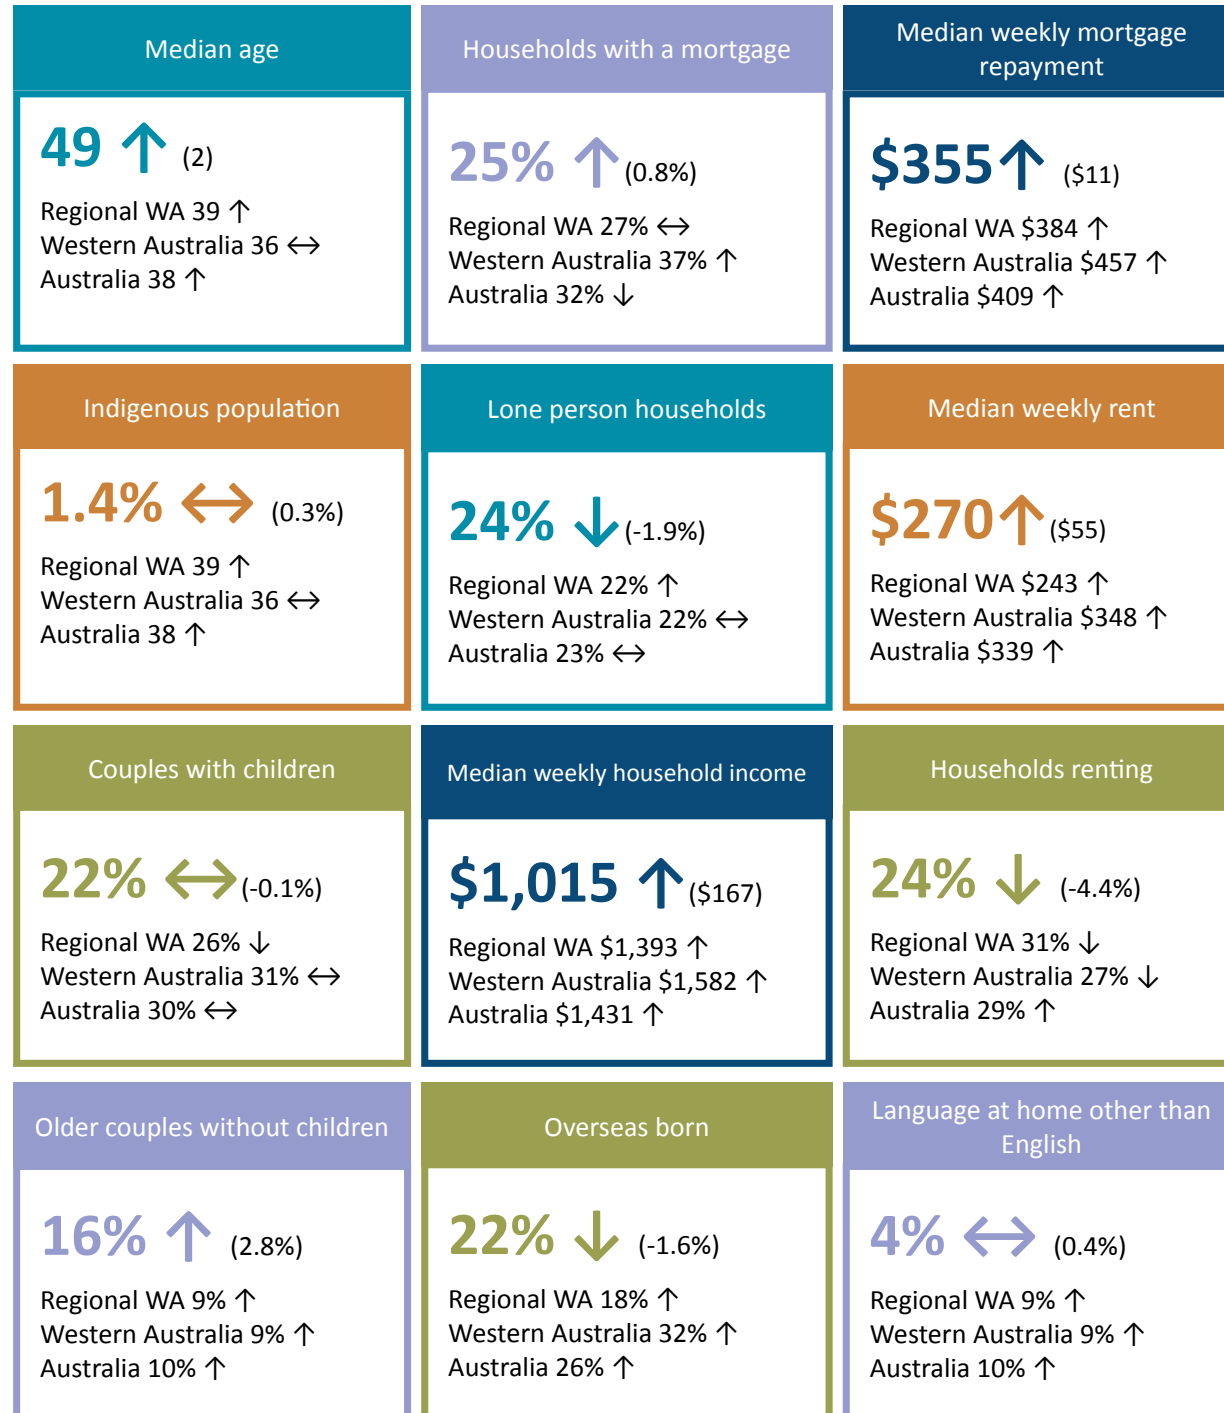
Median age

49 ↑ (2)

Regional WA 39 ↑
Western Australia 36 ↔
Australia 38 ↑

Households with a mortgage

25% ↑ (0.8%)

Regional WA 27% ↔
Western Australia 37% ↑
Australia 32% ↓

Median weekly mortgage repayment

$355 ↑ ($11)

Regional WA $384 ↑
Western Australia $457 ↑
Australia $409 ↑

Indigenous population

1.4% ↔ (0.3%)

Regional WA 39 ↑
Western Australia 36 ↔
Australia 38 ↑

Lone person households

24% ↓ (-1.9%)

Regional WA 22% ↑
Western Australia 22% ↔
Australia 23% ↔

Median weekly rent

$270 ↑ ($55)

Regional WA $243 ↑
Western Australia $348 ↑
Australia $339 ↑

Couples with children

22% ↔ (-0.1%)

Regional WA 26% ↓
Western Australia 31% ↔
Australia 30% ↔

Median weekly household income

$1,015 ↑ ($167)

Regional WA $1,393 ↑
Western Australia $1,582 ↑
Australia $1,431 ↑

Households renting

24% ↓ (-4.4%)

Regional WA 31% ↓
Western Australia 27% ↓
Australia 29% ↑

Older couples without children

16% ↑ (2.8%)

Regional WA 9% ↑
Western Australia 9% ↑
Australia 10% ↑

Overseas born

22% ↓ (-1.6%)

Regional WA 18% ↑
Western Australia 32% ↑
Australia 26% ↑

Language at home other than English

4% ↔ (0.4%)

Regional WA 9% ↑
Western Australia 9% ↑
Australia 10% ↑